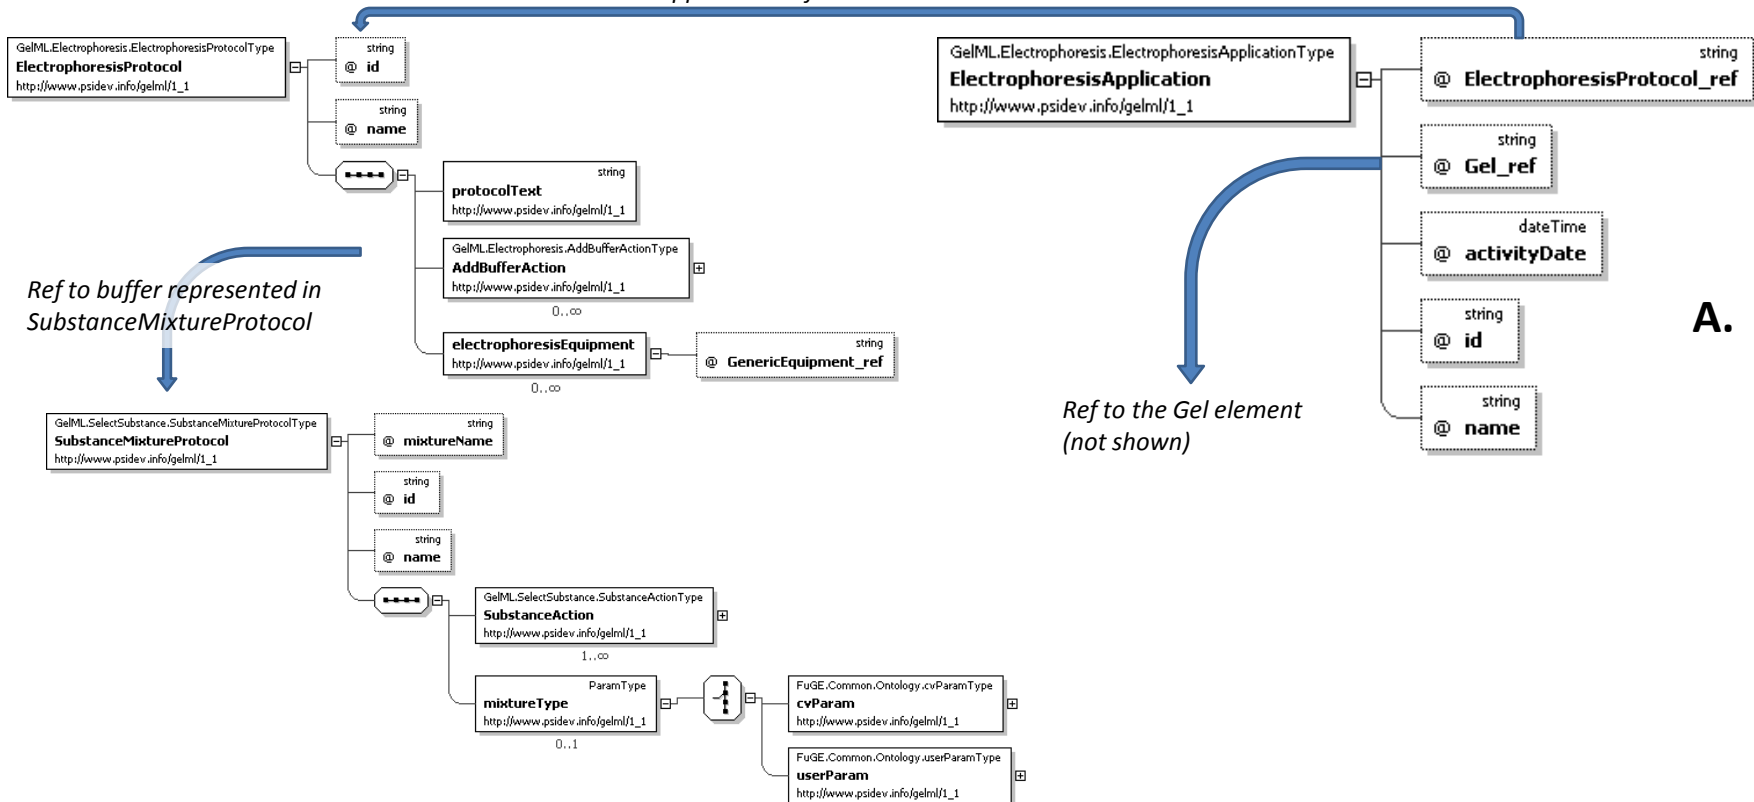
GelML.Electrophoresis.ElectrophoresisProtocolType
ElectrophoresisProtocol
http://www.psidev.info/gelml/1_1

string
@ id

string
@ name

string
protocolText
http://www.psidev.info/gelml/1_1

GelML.Electrophoresis.AddBufferActionType
AddBufferAction
http://www.psidev.info/gelml/1_1
0..∞

electrophoresisEquipment
http://www.psidev.info/gelml/1_1
0..∞

string
@ GenericEquipment_ref

Ref to buffer represented in SubstanceMixtureProtocol

GelML.SelectSubstance.SubstanceMixtureProtocolType
SubstanceMixtureProtocol
http://www.psidev.info/gelml/1_1

string
@ mixtureName

string
@ id

string
@ name

GelML.SelectSubstance.SubstanceActionType
SubstanceAction
http://www.psidev.info/gelml/1_1
1..∞

ParamType
mixtureType
http://www.psidev.info/gelml/1_1
0..1

FuGE.Common.Ontology.cvParamType
cvParam
http://www.psidev.info/gelml/1_1

FuGE.Common.Ontology.userParamType
userParam
http://www.psidev.info/gelml/1_1

GelML.Electrophoresis.ElectrophoresisApplicationType
ElectrophoresisApplication
http://www.psidev.info/gelml/1_1

string
@ ElectrophoresisProtocol_ref

string
@ Gel_ref

dateTime
@ activityDate

string
@ id

string
@ name

Ref to the Gel element (not shown)

A.